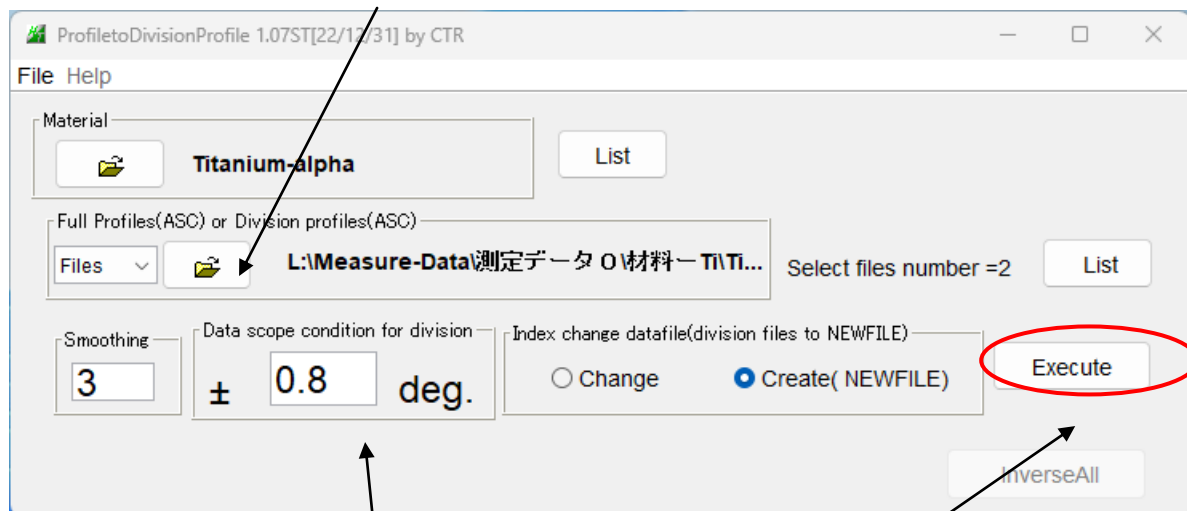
ProfiletoDivisionProfile 1.07ST[22/12/31] by CTR

File Help

Material

Titanium-alpha

List

Full Profiles(ASC) or Division profiles(ASC)

Files

L:\Measure-Data\測定データ０\材料ーTi\Ti...

Select files number =2

List

Smoothing

3

Data scope condition for division

± 0.8 deg.

Index change datafile(division files to NEWFILE)

Change

Create( NEWFILE)

Execute

InverseAll